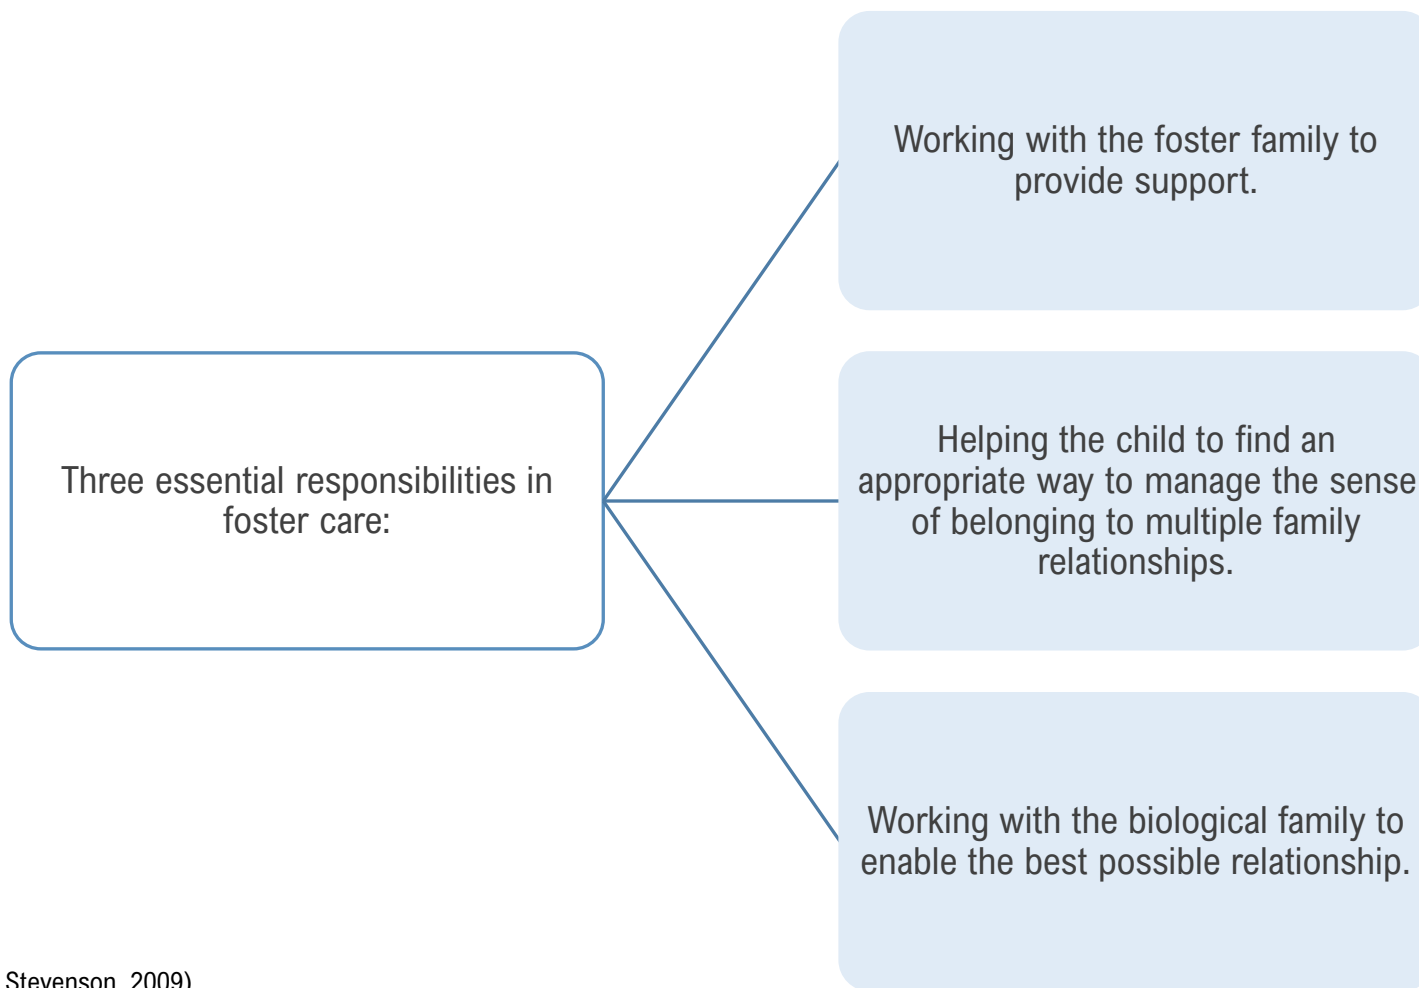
Three essential responsibilities in foster care:

Working with the foster family to provide support.

Helping the child to find an appropriate way to manage the sense of belonging to multiple family relationships.

Working with the biological family to enable the best possible relationship.

Stevenson, 2009)